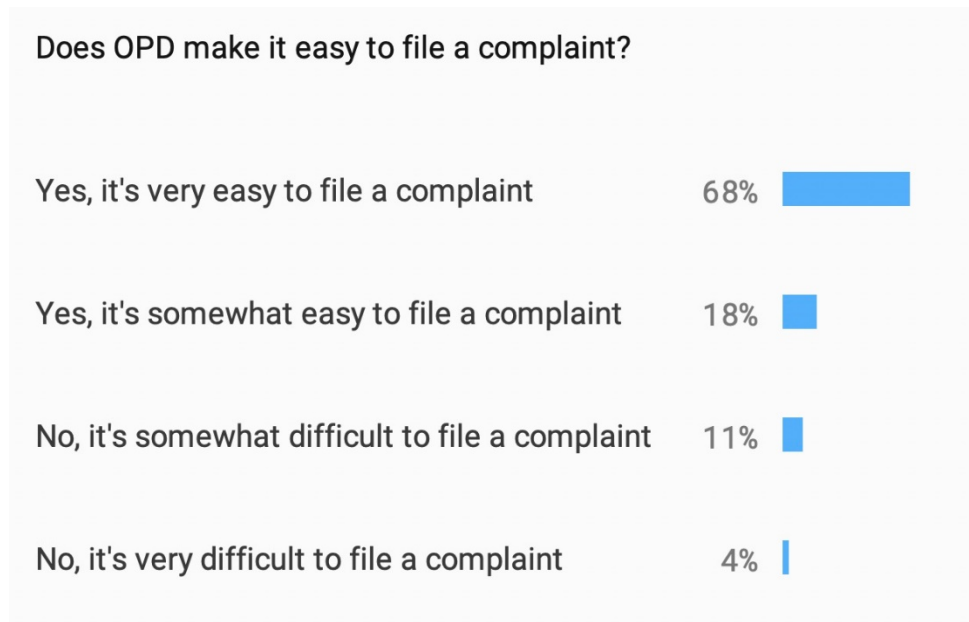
Does OPD make it easy to file a complaint?

Yes, it's very easy to file a complaint 68%

Yes, it's somewhat easy to file a complaint 18%

No, it's somewhat difficult to file a complaint 11%

No, it's very difficult to file a complaint 4%